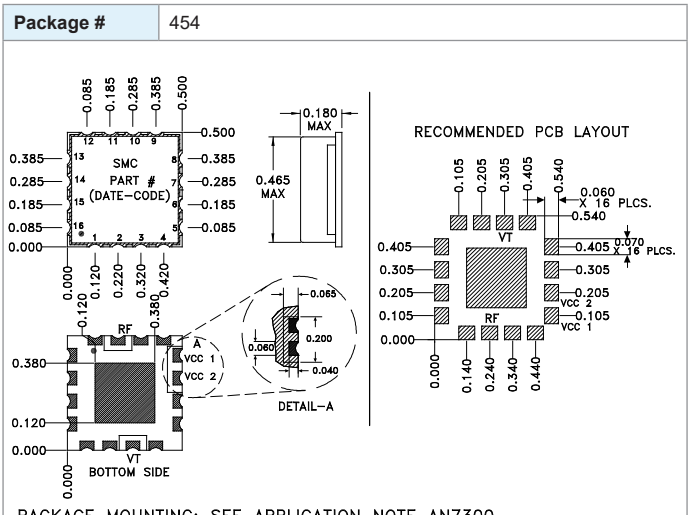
| Package # | 454 |
|---|---|

0.085 0.185 0.285 0.385 0.500

12 11 10 9

0.500

0.385 13 SMC 8 0.385

0.285 14 PART # 7 0.285

(DATE-CODE)

0.185 15 6 0.185

0.085 16 5 0.085

0.000 1 2 3 4

0.000 0.120 0.220 0.320 0.420

0.180 MAX

0.465 MAX

RECOMMENDED PCB LAYOUT

0.105 0.205 0.305 0.405 0.540

0.060 X 16 PLCS.

0.540

VT

0.405 0.405 0.070 X 16 PLCS.

0.305 0.305

0.205 0.205 VCC 2

0.105 RF 0.105 VCC 1

0.000

0.000 0.140 0.240 0.340 0.440

0.120 RF 0.380

A

0.380 VCC 1 VCC 2

0.055

0.060 0.200

0.040

DETAIL–A

0.120

0.000

VT

BOTTOM SIDE

0.000

PACKAGE MOUNTING: SEE APPLICATION NOTE AN7300